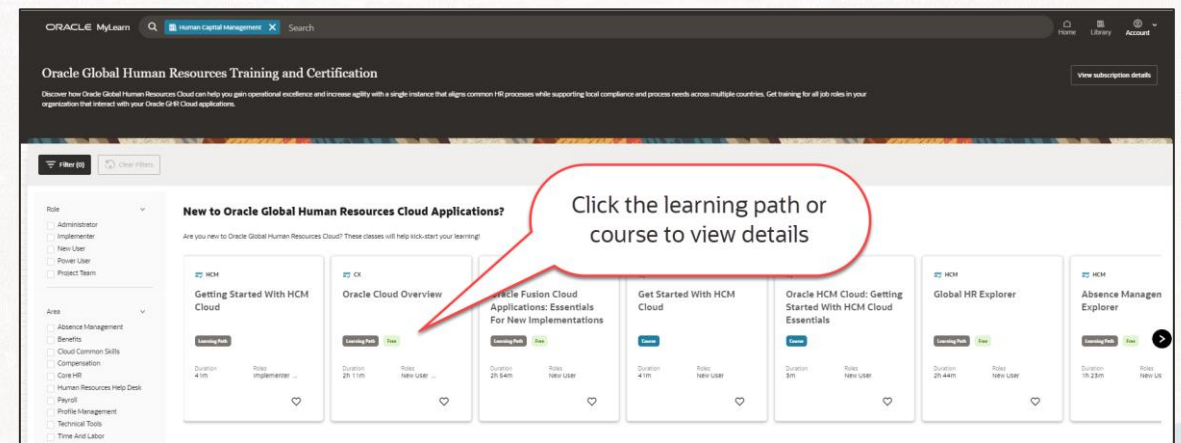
ORACLE MyLearn Human Capital Management Search

Home Library Account

Oracle Global Human Resources Training and Certification

Discover how Oracle Global Human Resources Cloud can help you gain operational excellence and increase agility with a single instance that aligns common HR processes while supporting local compliance and process needs across multiple countries. Get training for all job roles in your organization that interact with your Oracle GHR Cloud applications.

View subscription details

Filter (0) Clear Filters

Role
Administrator
Implementer
New User
Power User
Project Team

Area
Absence Management
Benefits
Cloud Common Skills
Compensation
Core HR
Human Resources Help Desk
Payroll
Profile Management
Technical Tools
Time And Labor

New to Oracle Global Human Resources Cloud Applications?

Are you new to Oracle Global Human Resources Cloud? These classes will help kick-start your learning!

Click the learning path or course to view details

HCM
Getting Started With HCM Cloud
Learning Path
Duration 41m Roles Implementer ...

CX
Oracle Cloud Overview
Learning Path Free
Duration 2h 11m Roles New User ...

Oracle Fusion Cloud Applications: Essentials For New Implementations
Learning Path Free
Duration 2h 54m Roles New User

Get Started With HCM Cloud
Course
Duration 41m Roles New User

Oracle HCM Cloud: Getting Started With HCM Cloud Essentials
Course
Duration 3m Roles New User

HCM
Global HR Explorer
Learning Path Free
Duration 2h 44m Roles New User

HCM
Absence Managen Explorer
Learning Path Free
Duration 1h 23m Roles New Us